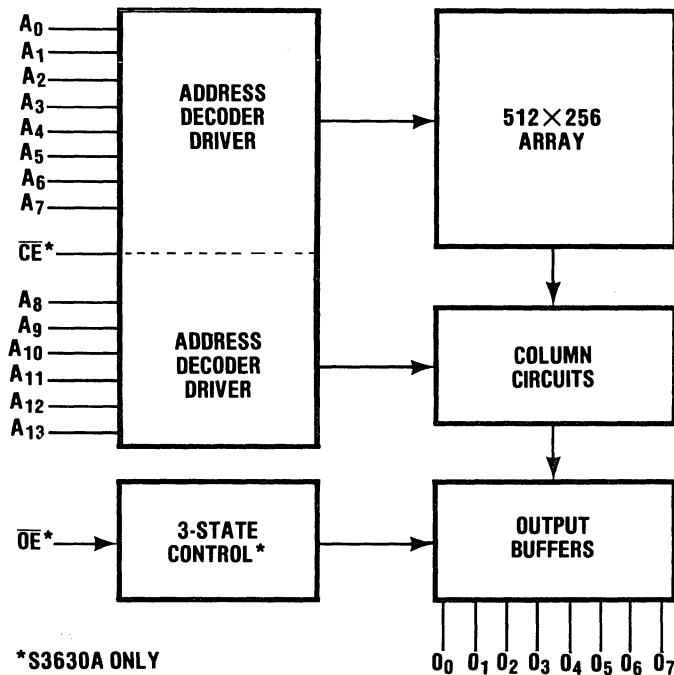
$A_0$
$A_1$
$A_2$
$A_3$
$A_4$
$A_5$
$A_6$
$A_7$
$\overline{CE}$*
$A_8$
$A_9$
$A_{10}$
$A_{11}$
$A_{12}$
$A_{13}$

ADDRESS DECODER DRIVER

ADDRESS DECODER DRIVER

$512 \times 256$ ARRAY

COLUMN CIRCUITS

$\overline{OE}$*

3-STATE CONTROL*

OUTPUT BUFFERS

$O_0$ $O_1$ $O_2$ $O_3$ $O_4$ $O_5$ $O_6$ $O_7$

*S3630A ONLY